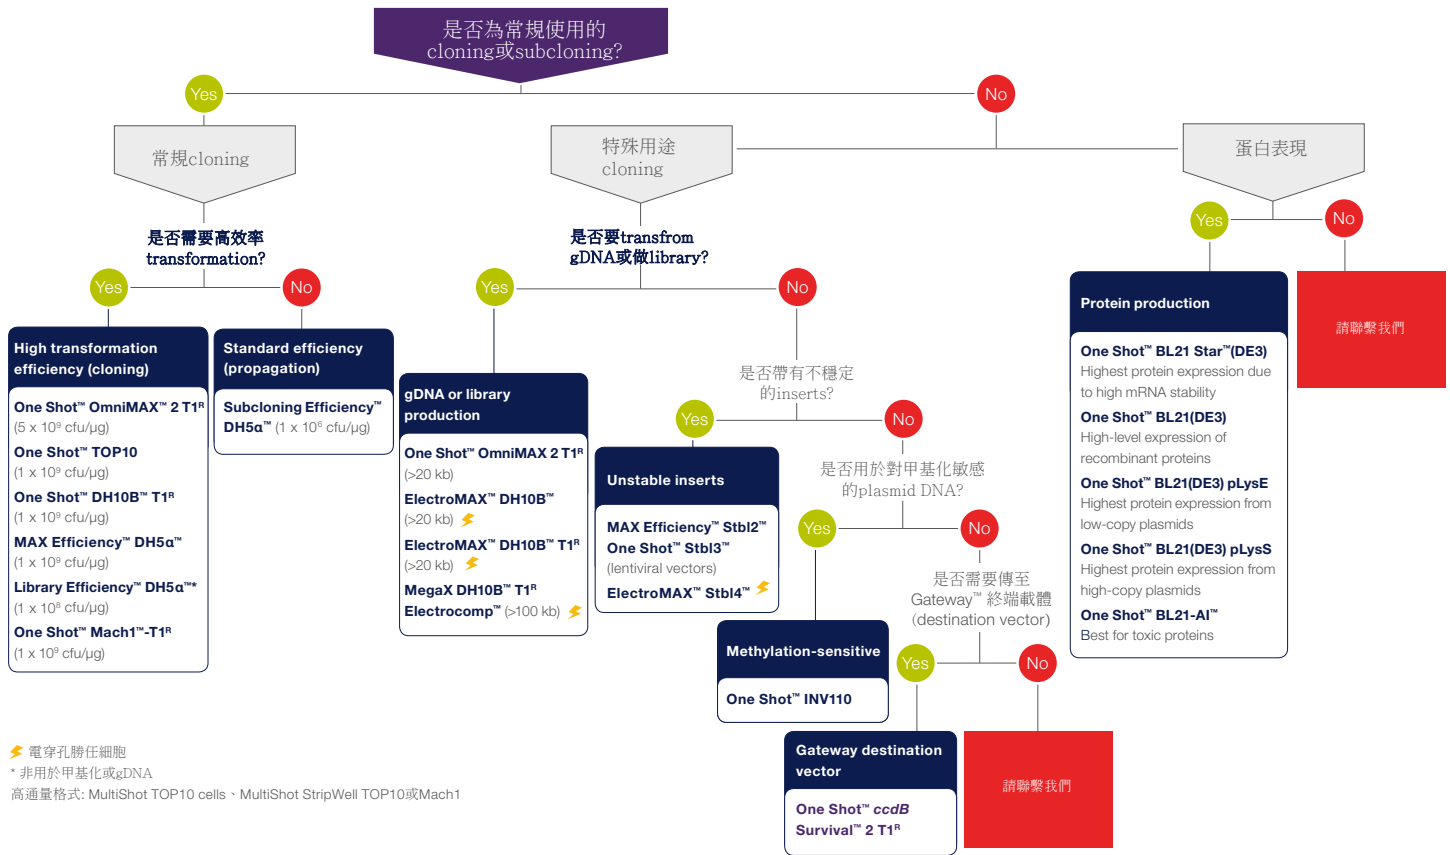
是否為常規使用的 cloning或subcloning?

Yes

No

常規cloning

特殊用途 cloning

蛋白表現

是否需要高效率 transformation?

Yes

No

High transformation efficiency (cloning)

One Shot™ OmniMAX™ 2 T1R
(5 x $10^9$ cfu/µg)
One Shot™ TOP10
(1 x $10^9$ cfu/µg)
One Shot™ DH10B™ T1R
(1 x $10^9$ cfu/µg)
MAX Efficiency™ DH5α™
(1 x $10^9$ cfu/µg)
Library Efficiency™ DH5α™*
(1 x $10^8$ cfu/µg)
One Shot™ Mach1™-T1R
(1 x $10^9$ cfu/µg)

Standard efficiency (propagation)

Subcloning Efficiency™ DH5α™ (1 x $10^6$ cfu/µg)

是否要transfrom gDNA或做library?

Yes

No

gDNA or library production

One Shot™ OmniMAX 2 T1R
(>20 kb)
ElectroMAX™ DH10B™
(>20 kb)
ElectroMAX™ DH10B™ T1R
(>20 kb)
MegaX DH10B™ T1R
Electrocomp™ (>100 kb)

是否帶有不穩定的inserts?

Yes

No

Unstable inserts

MAX Efficiency™ Stbl2™
One Shot™ Stbl3™
(lentiviral vectors)
ElectroMAX™ Stbl4™

是否用於對甲基化敏感的plasmid DNA?

Yes

No

Methylation-sensitive

One Shot™ INV110

是否需要傳至 Gateway™ 終端載體 (destination vector)

Yes

No

Gateway destination vector

One Shot™ ccdB Survival™ 2 T1R

請聯繫我們

Yes

No

Protein production

One Shot™ BL21 Star™(DE3)
Highest protein expression due to high mRNA stability
One Shot™ BL21(DE3)
High-level expression of recombinant proteins
One Shot™ BL21(DE3) pLysE
Highest protein expression from low-copy plasmids
One Shot™ BL21(DE3) pLysS
Highest protein expression from high-copy plasmids
One Shot™ BL21-AI™
Best for toxic proteins

請聯繫我們

電穿孔勝任細胞
* 非用於甲基化或gDNA
高通量格式: MultiShot TOP10 cells、MultiShot StripWell TOP10或Mach1